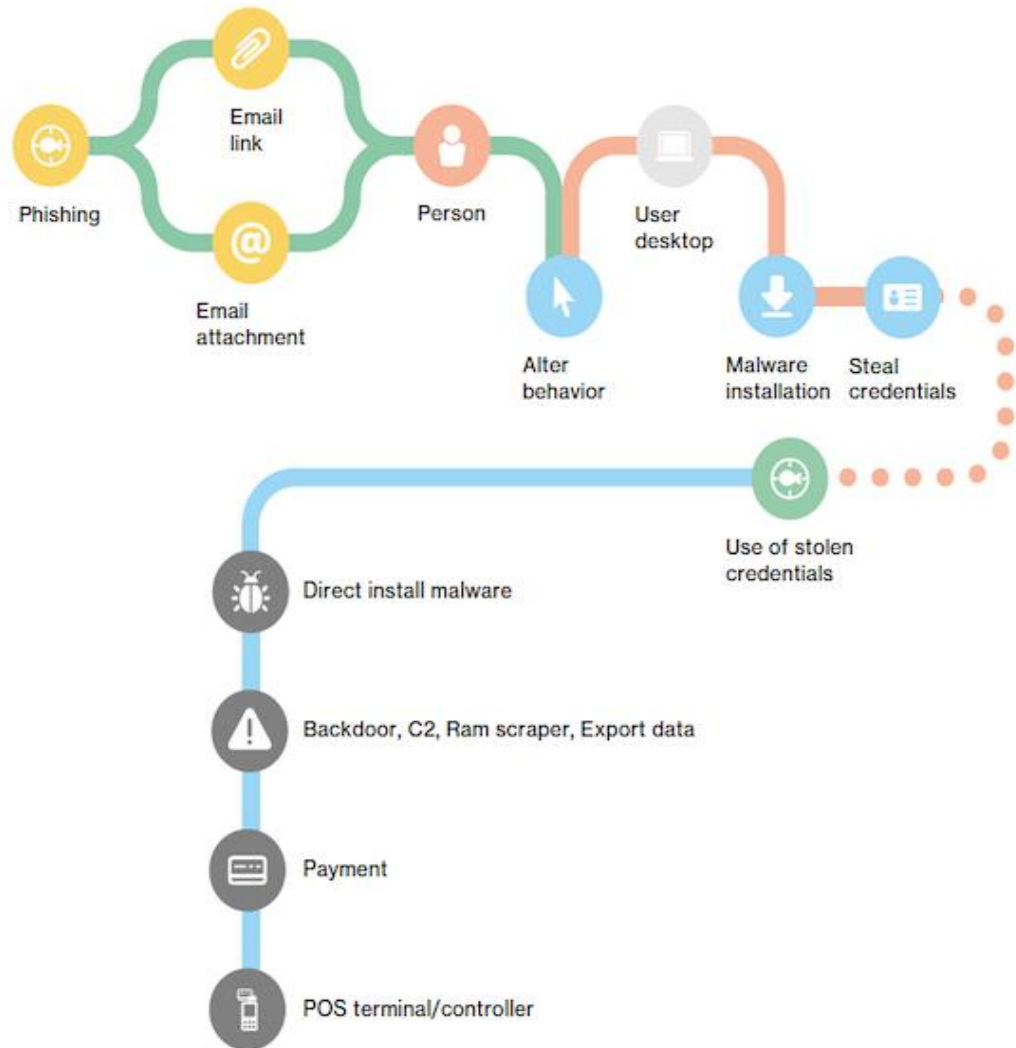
Phishing

Email link

Email attachment

Person

Alter behavior

User desktop

Malware installation

Steal credentials

Use of stolen credentials

Direct install malware

Backdoor, C2, Ram scraper, Export data

Payment

POS terminal/controller